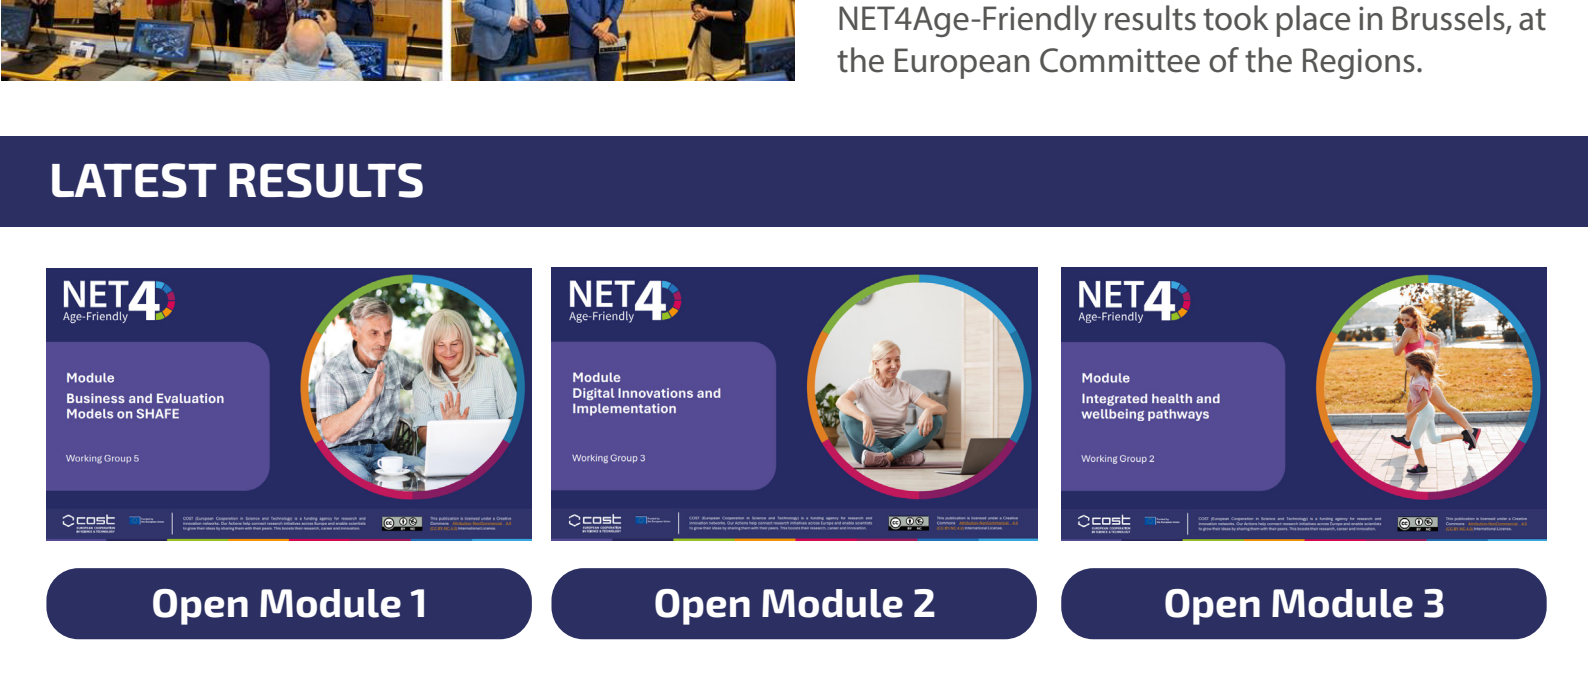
NET4Age-Friendly results took place in Brussels, at the European Committee of the Regions.

LATEST RESULTS

NET4 Age-Friendly

Module
Business and Evaluation Models on SHAFE

Working Group 5

cost

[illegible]

NET4 Age-Friendly

Module
Digital Innovations and Implementation

Working Group 3

cost

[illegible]

NET4 Age-Friendly

Module
Integrated health and wellbeing pathways

Working Group 2

cost

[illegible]

Open Module 1

Open Module 2

Open Module 3